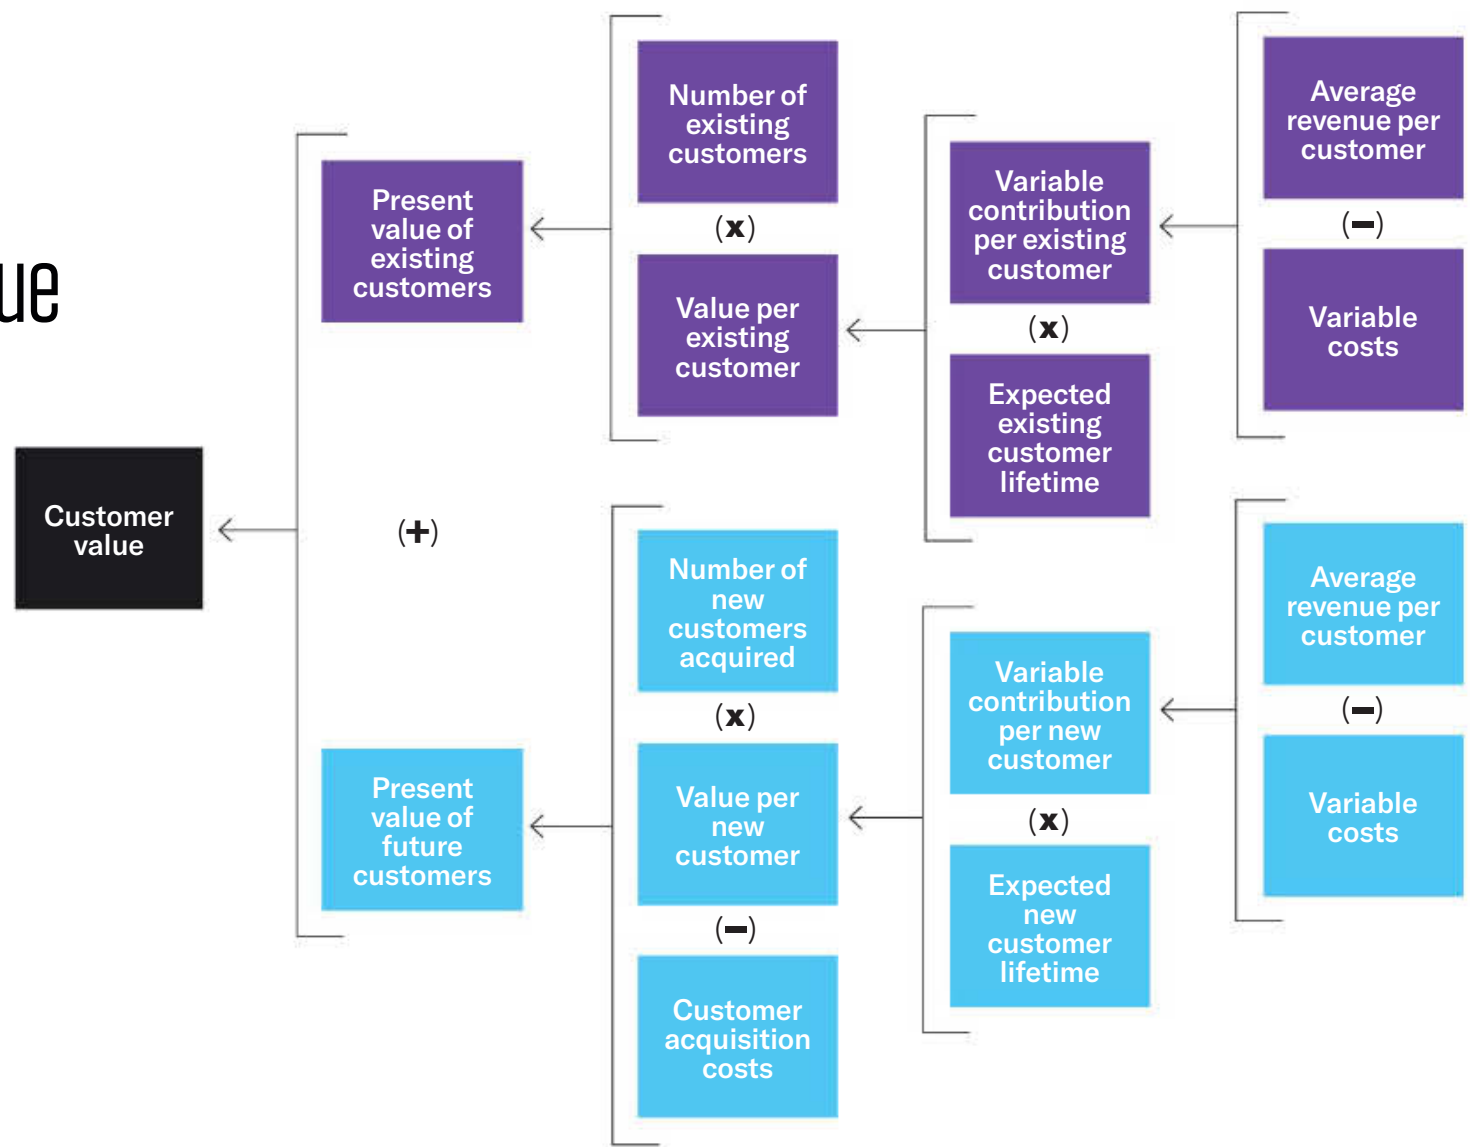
ue

Customer value

(+)

Present value of existing customers

Number of existing customers

(x)

Value per existing customer

Variable contribution per existing customer

(x)

Expected existing customer lifetime

Average revenue per customer

(−)

Variable costs

Present value of future customers

Number of new customers acquired

(x)

Value per new customer

(−)

Customer acquisition costs

Variable contribution per new customer

(x)

Expected new customer lifetime

Average revenue per customer

(−)

Variable costs